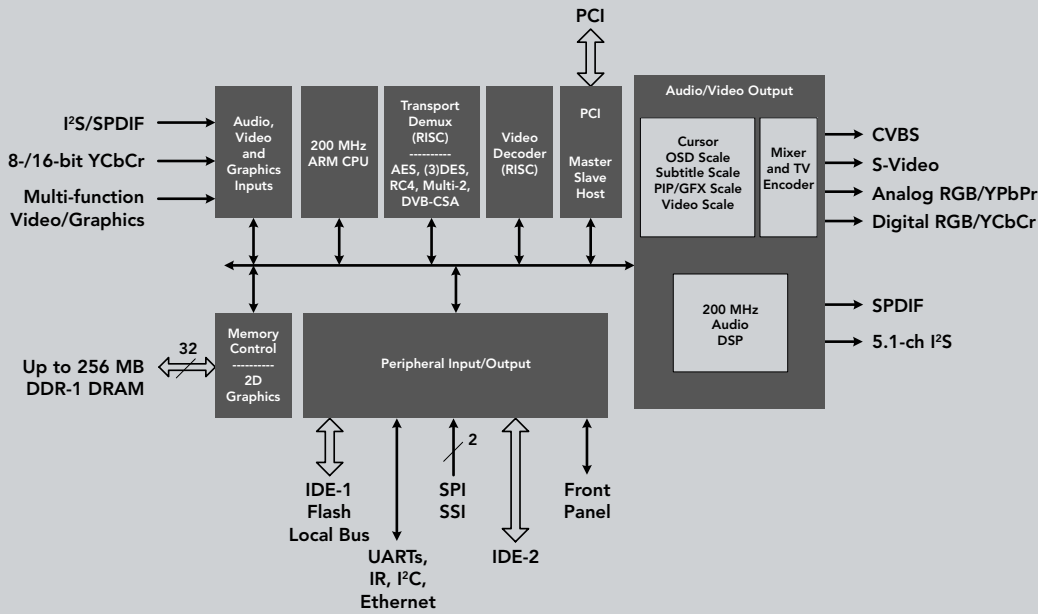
PCI

I$^2$S/SPDIF

8-/16-bit YCbCr

Multi-function Video/Graphics

Audio, Video and Graphics Inputs

200 MHz ARM CPU

Transport Demux (RISC) ---------- AES, (3)DES, RC4, Multi-2, DVB-CSA

Video Decoder (RISC)

PCI

Master Slave Host

Audio/Video Output

Cursor OSD Scale Subtitle Scale PIP/GFX Scale Video Scale

Mixer and TV Encoder

CVBS

S-Video

Analog RGB/YPbPr

Digital RGB/YCbCr

200 MHz Audio DSP

SPDIF

5.1-ch I$^2$S

Up to 256 MB DDR-1 DRAM

32

Memory Control ---------- 2D Graphics

Peripheral Input/Output

2

IDE-1 Flash Local Bus

UARTs, IR, I$^2$C, Ethernet

SPI SSI

IDE-2

Front Panel